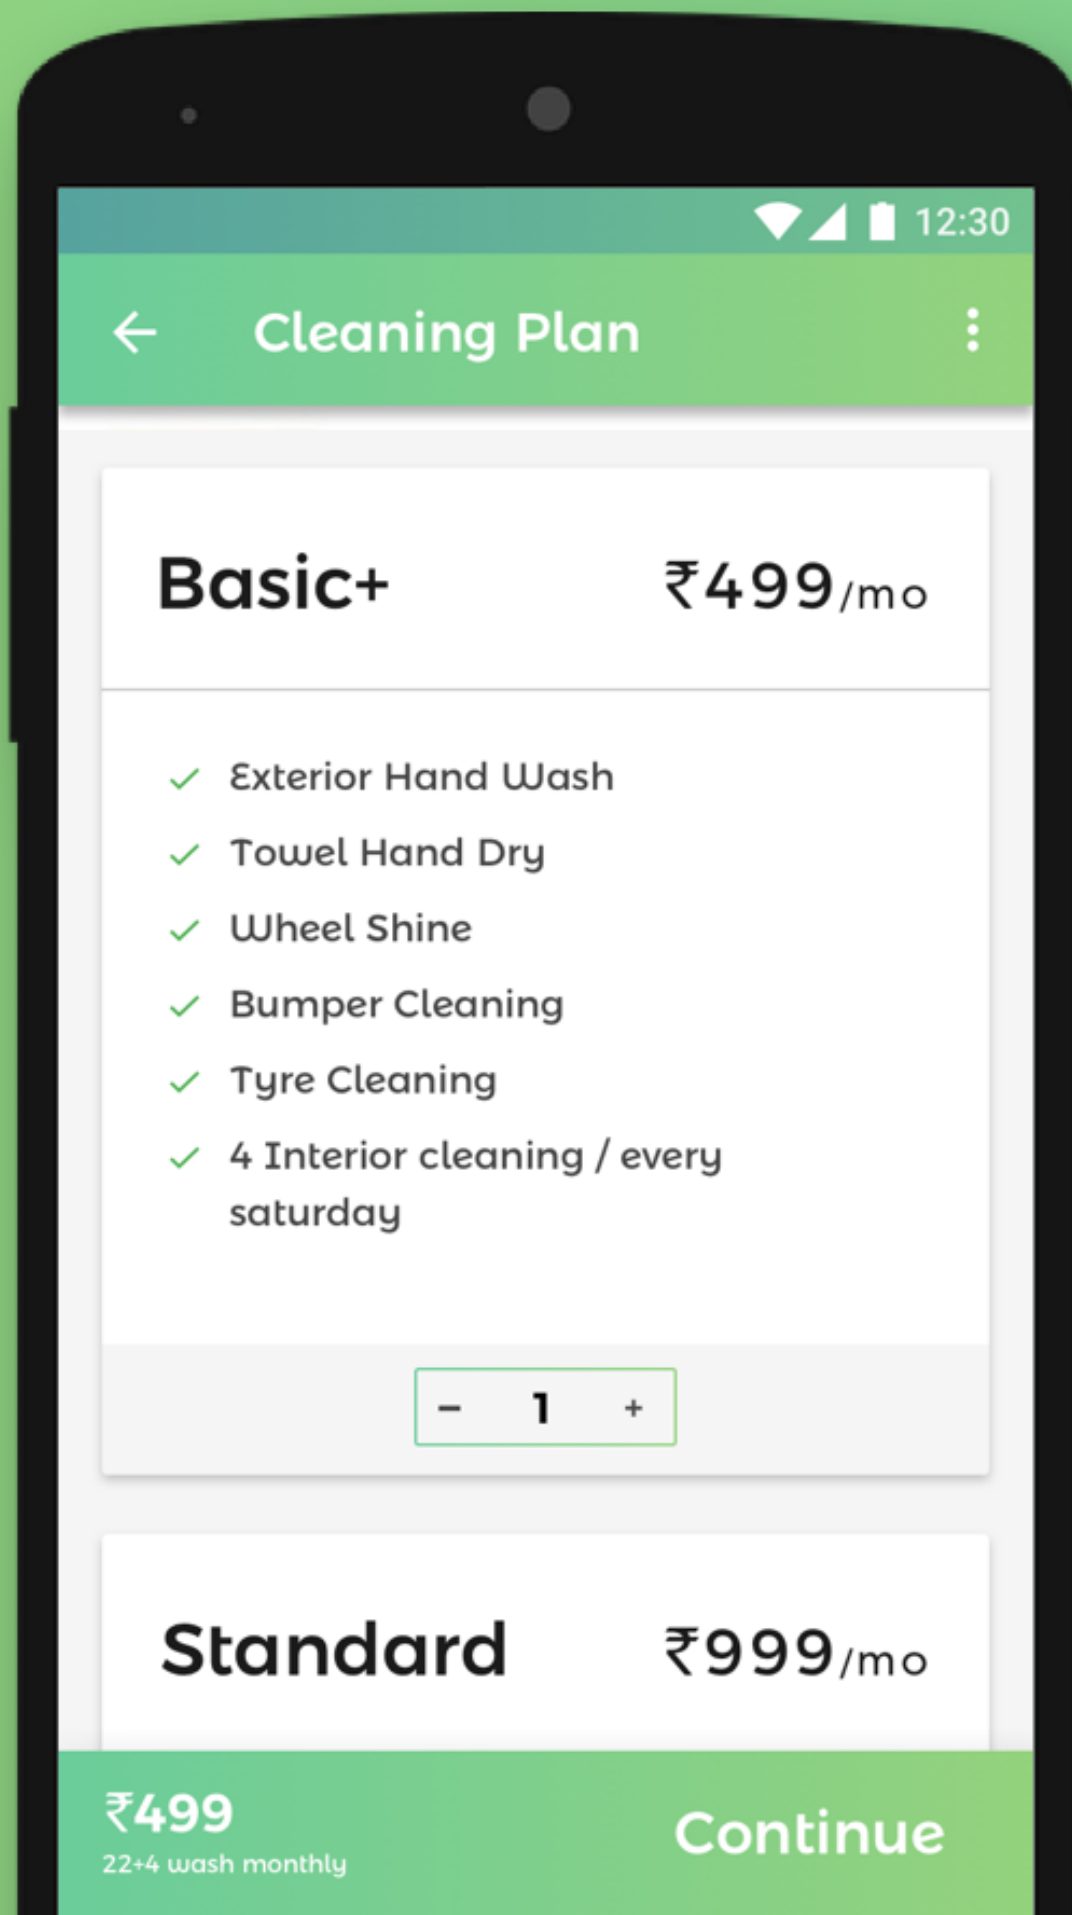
12:30

Cleaning Plan

Basic+ ₹499/mo

Exterior Hand Wash
Towel Hand Dry
Wheel Shine
Bumper Cleaning
Tyre Cleaning
4 Interior cleaning / every saturday

– 1 +

Standard ₹999/mo

₹499
22+4 wash monthly

Continue